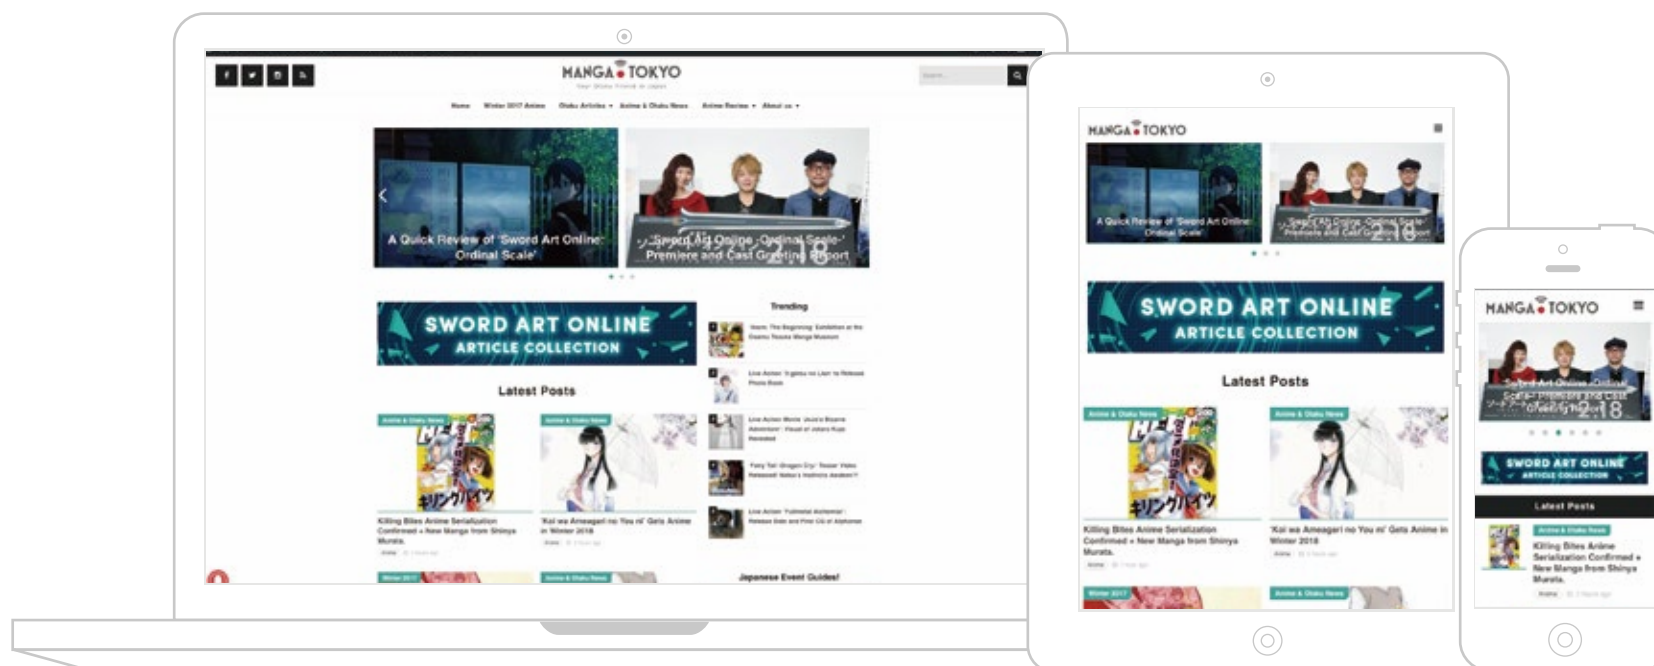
MANGA TOKYO

Home Winter 2017 Anime Otaku Articles Anime & Otaku News Anime Review About us

A Quick Review of 'Sword Art Online: Ordinal Scale'

'Sword Art Online -Ordinal Scale-' Premiere and Cast Greeting Report

SWORD ART ONLINE
ARTICLE COLLECTION

Trending

Latest Posts

Anime & Otaku News

Killing Bites Anime Serialization Confirmed + New Manga from Shinya Murata.

'Koi wa Ameagari no You ni' Gets Anime in Winter 2018

Japanese Event Guides!

MANGA TOKYO

A Quick Review of 'Sword Art Online: Ordinal Scale'

'Sword Art Online -Ordinal Scale-' Premiere and Cast Greeting Report

SWORD ART ONLINE
ARTICLE COLLECTION

Latest Posts

Anime & Otaku News

Killing Bites Anime Serialization Confirmed + New Manga from Shinya Murata.

'Koi wa Ameagari no You ni' Gets Anime in Winter 2018

MANGA TOKYO

'Sword Art Online -Ordinal Scale-' Premiere and Cast Greeting Report

SWORD ART ONLINE
ARTICLE COLLECTION

Latest Posts

Anime & Otaku News

Killing Bites Anime Serialization Confirmed + New Manga from Shinya Murata.